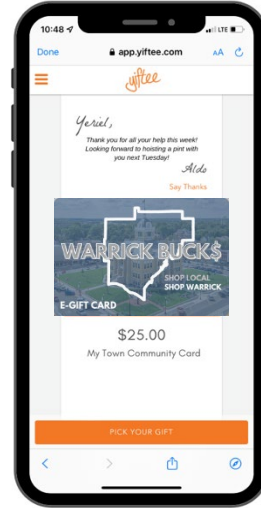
10:48
LTE
Done
app.yiftee.com
AA
yiftee
Yeriel,
Thank you for all your help this week! Looking forward to hoisting a pint with you next Tuesday!
Aldo
Say Thanks
WARRICK BUCK$
SHOP LOCAL
SHOP WARRICK
E-GIFT CARD
$25.00
My Town Community Card
PICK YOUR GIFT